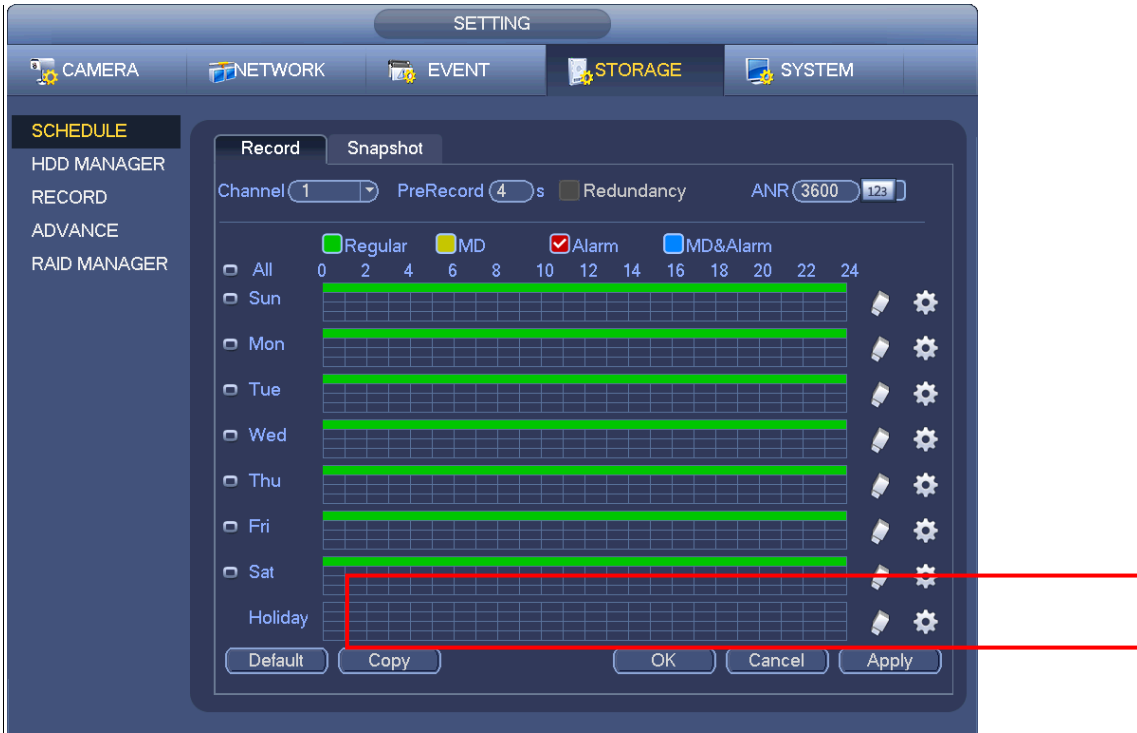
SETTING

CAMERA NETWORK EVENT STORAGE SYSTEM

SCHEDULE
HDD MANAGER
RECORD
ADVANCE
RAID MANAGER

Record Snapshot

Channel 1 PreRecord 4 s Redundancy ANR 3600 123

Regular MD Alarm MD&Alarm

All 0 2 4 6 8 10 12 14 16 18 20 22 24
Sun
Mon
Tue
Wed
Thu
Fri
Sat
Holiday

Default Copy OK Cancel Apply